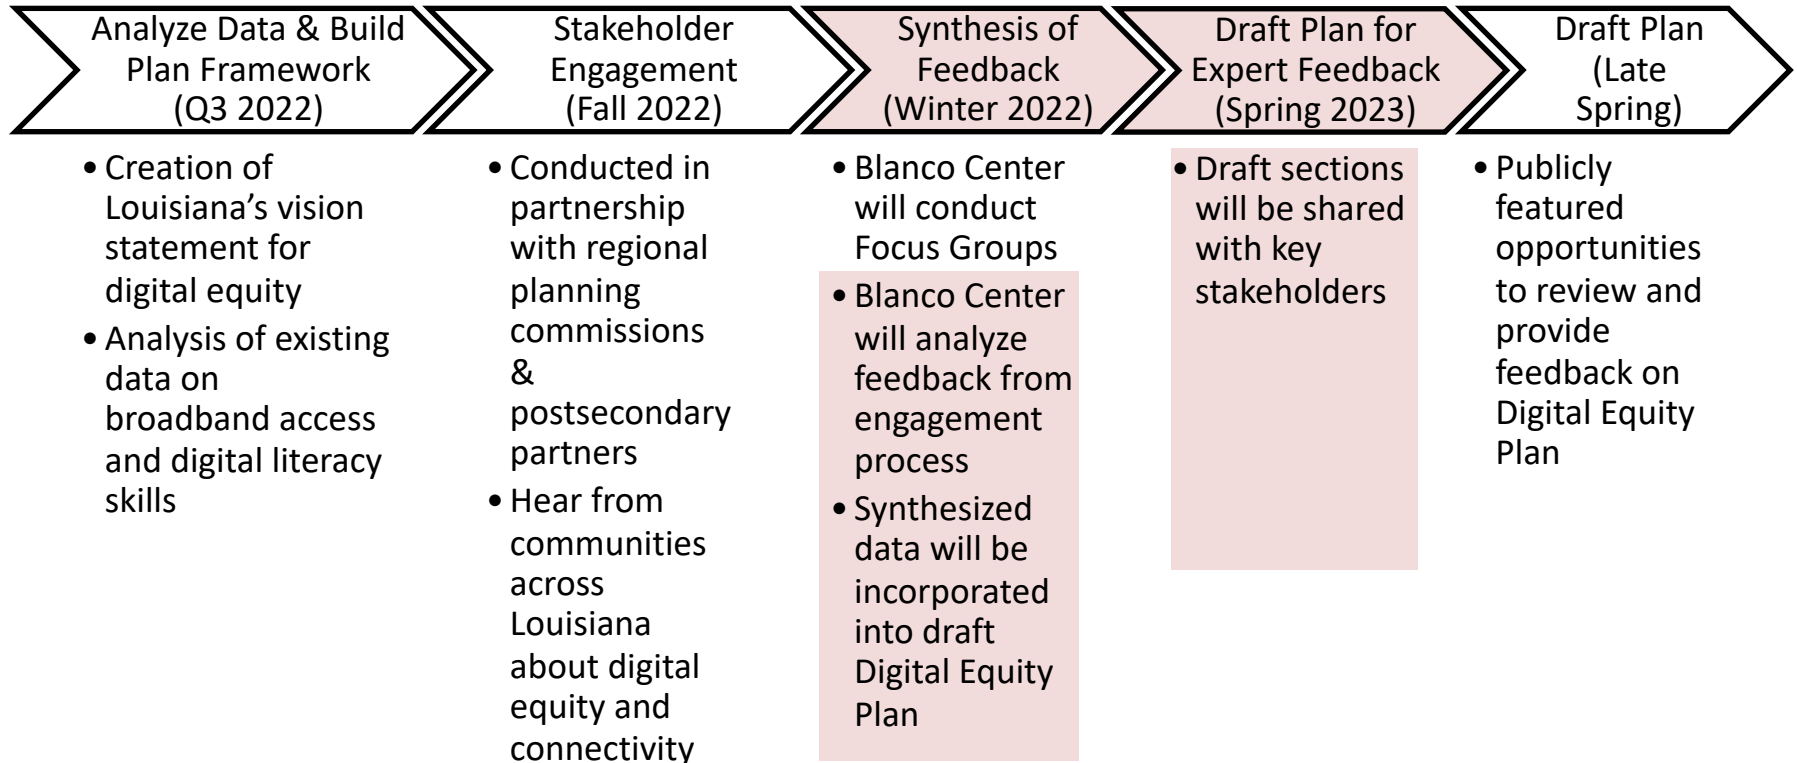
Analyze Data & Build Plan Framework (Q3 2022)

Stakeholder Engagement (Fall 2022)

Synthesis of Feedback (Winter 2022)

Draft Plan for Expert Feedback (Spring 2023)

Draft Plan (Late Spring)

• Creation of Louisiana's vision statement for digital equity
• Analysis of existing data on broadband access and digital literacy skills

• Conducted in partnership with regional planning commissions & postsecondary partners
• Hear from communities across Louisiana about digital equity and connectivity

• Blanco Center will conduct Focus Groups
• Blanco Center will analyze feedback from engagement process
• Synthesized data will be incorporated into draft Digital Equity Plan

• Draft sections will be shared with key stakeholders

• Publicly featured opportunities to review and provide feedback on Digital Equity Plan